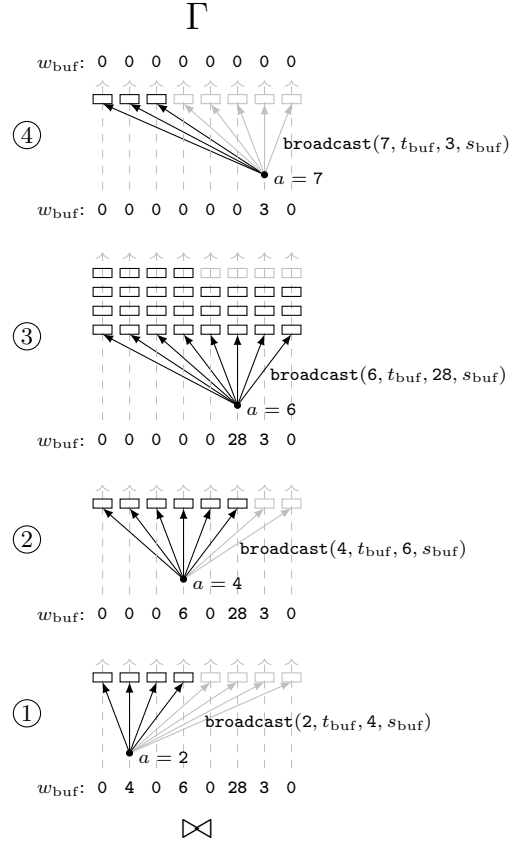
$\Gamma$

$w_{\text{buf}}$: 0 0 0 0 0 0 0 0

④

broadcast$(7, t_{\text{buf}}, 3, s_{\text{buf}})$

$a = 7$

$w_{\text{buf}}$: 0 0 0 0 0 0 3 0

③

broadcast$(6, t_{\text{buf}}, 28, s_{\text{buf}})$

$a = 6$

$w_{\text{buf}}$: 0 0 0 0 0 28 3 0

②

broadcast$(4, t_{\text{buf}}, 6, s_{\text{buf}})$

$a = 4$

$w_{\text{buf}}$: 0 0 0 6 0 28 3 0

①

broadcast$(2, t_{\text{buf}}, 4, s_{\text{buf}})$

$a = 2$

$w_{\text{buf}}$: 0 4 0 6 0 28 3 0

$\bowtie$